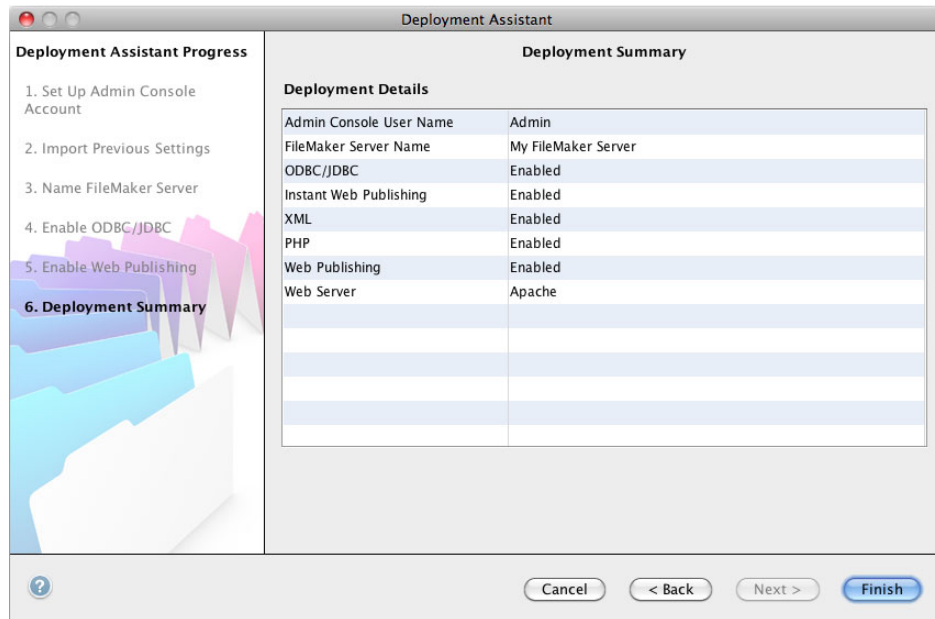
Deployment Assistant

Deployment Assistant Progress

1. Set Up Admin Console Account

2. Import Previous Settings

3. Name FileMaker Server

4. Enable ODBC/JDBC

5. Enable Web Publishing

6. Deployment Summary

Deployment Summary

Deployment Details

| | |
|---|---|
| Admin Console User Name | Admin |
| FileMaker Server Name | My FileMaker Server |
| ODBC/JDBC | Enabled |
| Instant Web Publishing | Enabled |
| XML | Enabled |
| PHP | Enabled |
| Web Publishing | Enabled |
| Web Server | Apache |

?

Cancel

< Back

Next >

Finish